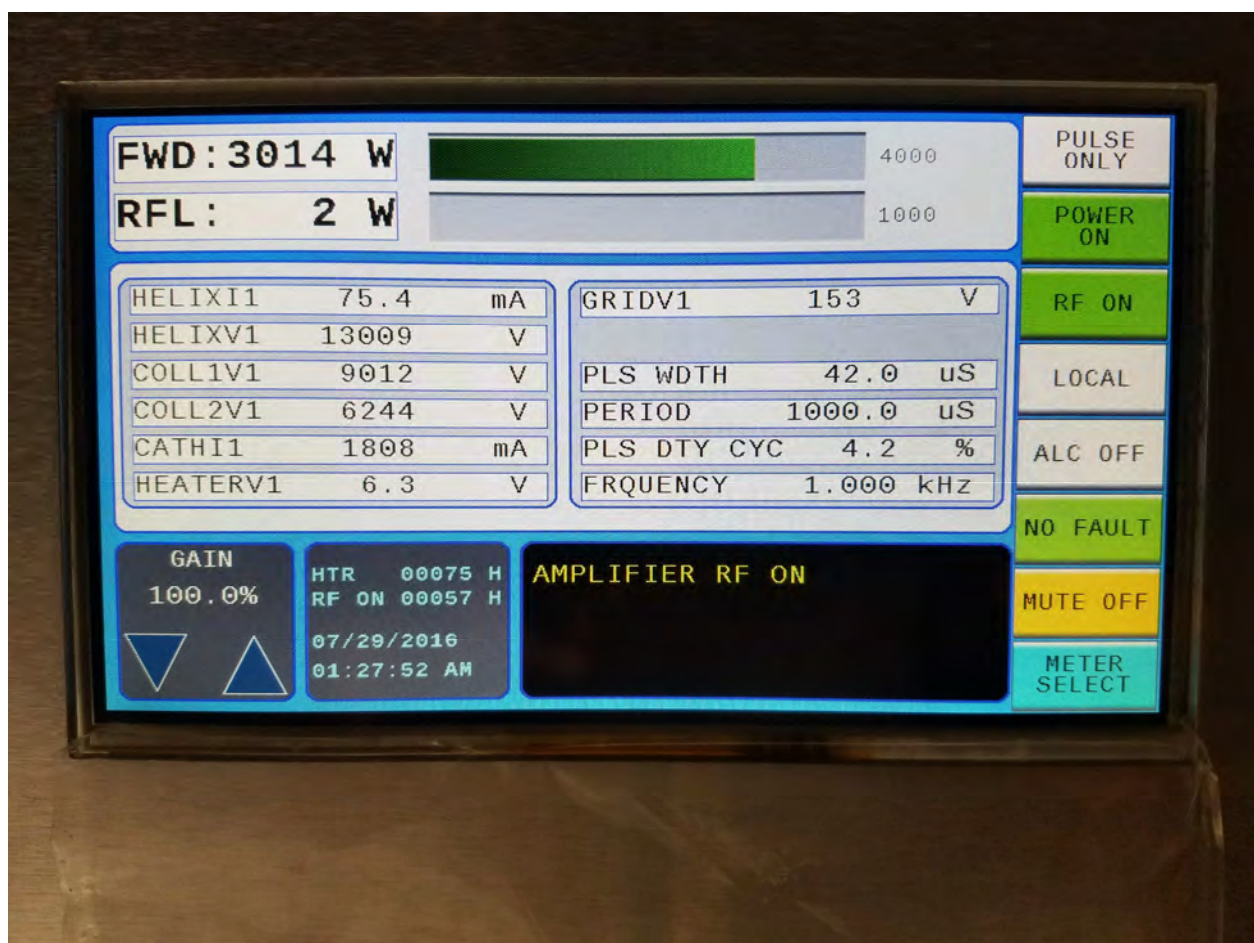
FWD:3014 W
4000

RFL: 2 W
1000

PULSE ONLY

POWER ON

RF ON

LOCAL

ALC OFF

NO FAULT

MUTE OFF

METER SELECT

| | | |
|---|---|---|
| HELIXI1 | 75.4 | mA |
| HELIXV1 | 13009 | V |
| COLL1V1 | 9012 | V |
| COLL2V1 | 6244 | V |
| CATHI1 | 1808 | mA |
| HEATERV1 | 6.3 | V |

| | | |
|---|---|---|
| GRIDV1 | 153 | V |
| | | |
| PLS WDTH | 42.0 | uS |
| PERIOD | 1000.0 | uS |
| PLS DTY CYC | 4.2 | % |
| FRQUENCY | 1.000 | kHz |

GAIN
100.0%

HTR 00075 H
RF ON 00057 H
07/29/2016
01:27:52 AM

AMPLIFIER RF ON